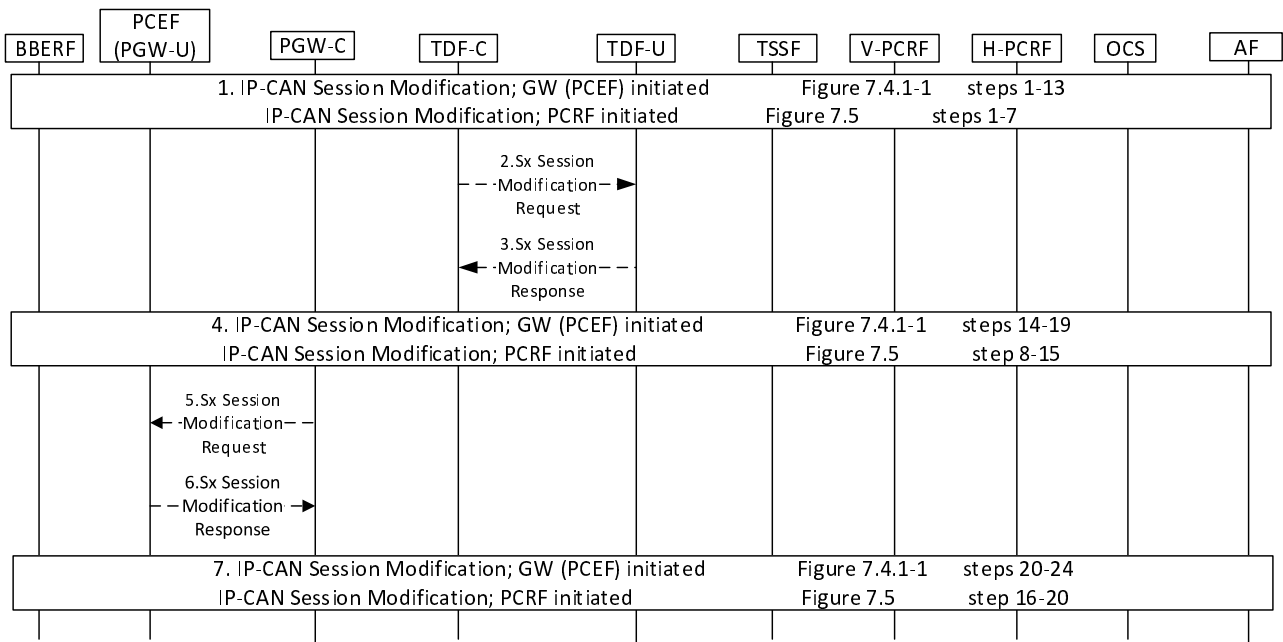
BBERF

PCEF (PGW-U)

PGW-C

TDF-C

TDF-U

TSSF

V-PCRF

H-PCRF

OCS

AF

1. IP-CAN Session Modification; GW (PCEF) initiated Figure 7.4.1-1 steps 1-13
IP-CAN Session Modification; PCRF initiated Figure 7.5 steps 1-7

2.Sx Session Modification Request

3.Sx Session Modification Response

4. IP-CAN Session Modification; GW (PCEF) initiated Figure 7.4.1-1 steps 14-19
IP-CAN Session Modification; PCRF initiated Figure 7.5 step 8-15

5.Sx Session Modification Request

6.Sx Session Modification Response

7. IP-CAN Session Modification; GW (PCEF) initiated Figure 7.4.1-1 steps 20-24
IP-CAN Session Modification; PCRF initiated Figure 7.5 step 16-20